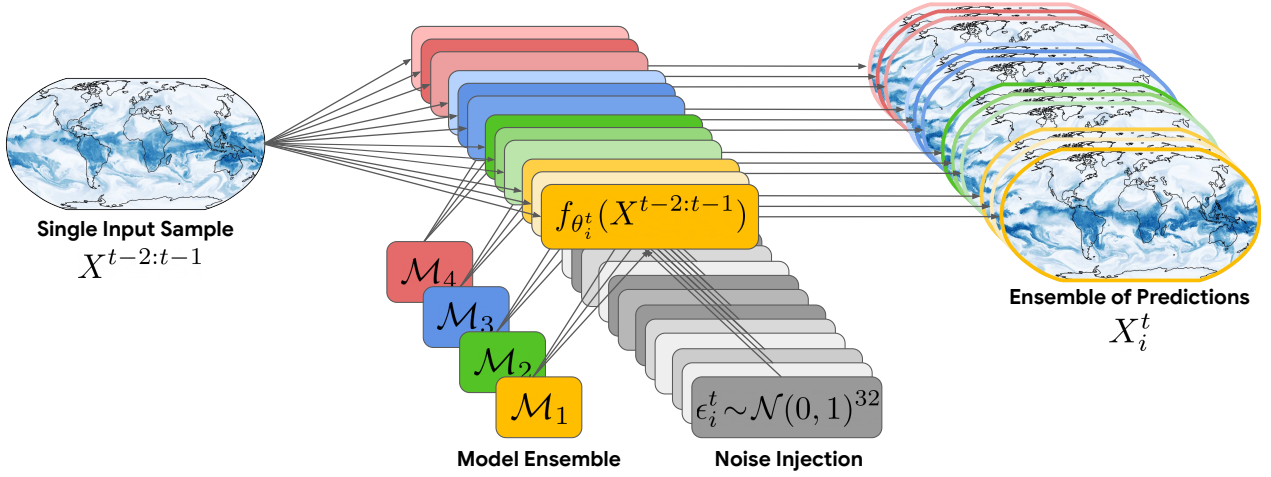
Single Input Sample
$X^{t-2:t-1}$

$f_{\theta_i^t}(X^{t-2:t-1})$

$\mathcal{M}_4$
$\mathcal{M}_3$
$\mathcal{M}_2$
$\mathcal{M}_1$

Model Ensemble

$\epsilon_i^t \sim \mathcal{N}(0,1)^{32}$

Noise Injection

Ensemble of Predictions
$X_i^t$